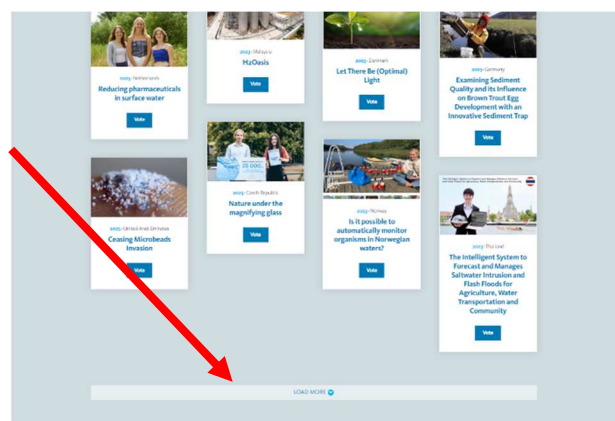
2023 | Netherlands
Reducing pharmaceuticals in surface water
Vote

2023 | Malaysia
H2Oasis
Vote

2023 | Denmark
Let There Be (Optimal) Light
Vote

2023 | Germany
Examining Sediment Quality and its Influence on Brown Trout Egg Development with an Innovative Sediment Trap
Vote

2023 | United Arab Emirates
Ceasing Microbeads Invasion
Vote

2023 | Czech Republic
Nature under the magnifying glass
Vote

2023 | Norway
Is it possible to automatically monitor organisms in Norwegian waters?
Vote

2023 | Thailand
The Intelligent System to Forecast and Manages Saltwater Intrusion and Flash Floods for Agriculture, Water Transportation and Community
Vote

LOAD MORE